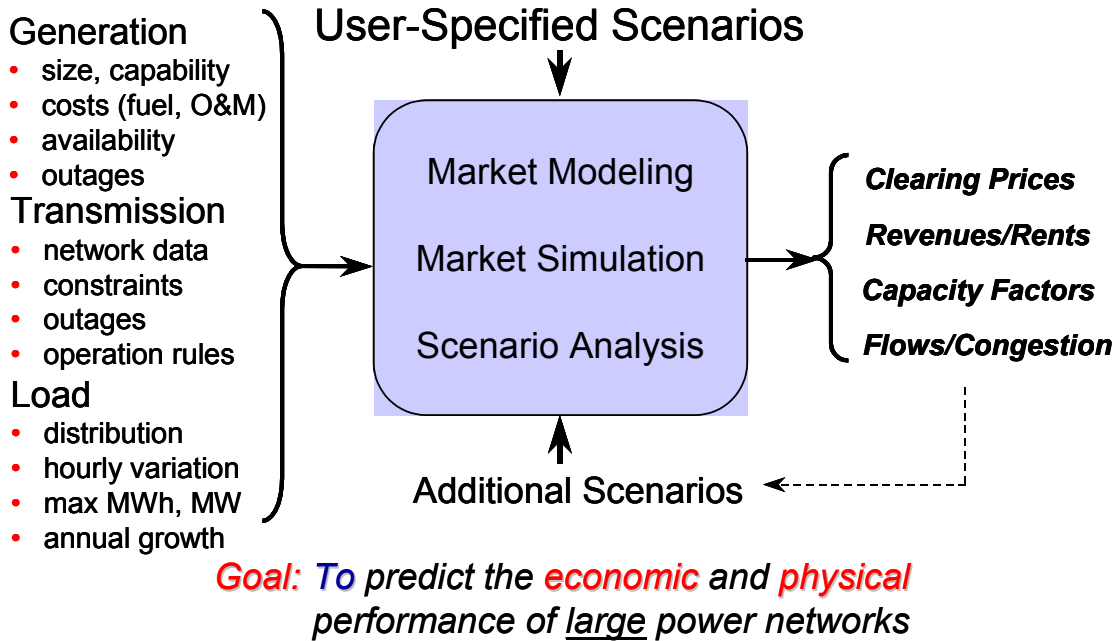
Generation
• size, capability
• costs (fuel, O&M)
• availability
• outages

Transmission
• network data
• constraints
• outages
• operation rules

Load
• distribution
• hourly variation
• max MWh, MW
• annual growth

User-Specified Scenarios

Market Modeling

Market Simulation

Scenario Analysis

Additional Scenarios

Clearing Prices

Revenues/Rents

Capacity Factors

Flows/Congestion

Goal: To predict the economic and physical performance of large power networks